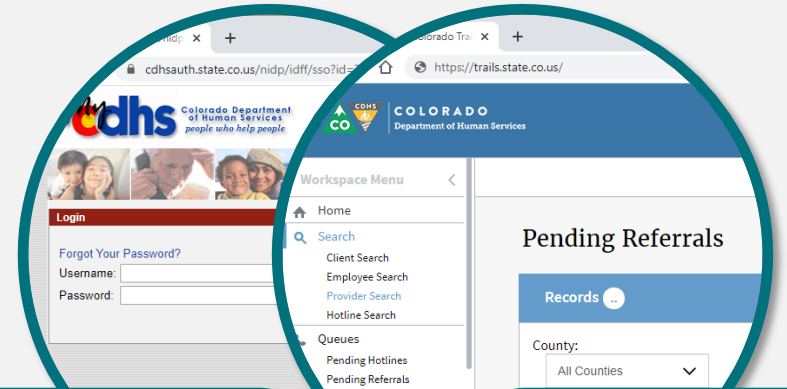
nidp ×
+
cdhsauth.state.co.us/nidp/idff/sso?id=

cdhs
Colorado Department of Human Services
people who help people

Login
Forgot Your Password?
Username:
Password:

olorado Trai ×
+
https://trails.state.co.us/

CO
CDHS
COLORADO
Department of Human Services

Workspace Menu
Home
Search
Client Search
Employee Search
Provider Search
Hotline Search
Queues
Pending Hotlines
Pending Referrals

Pending Referrals
Records ..
County:
All Counties